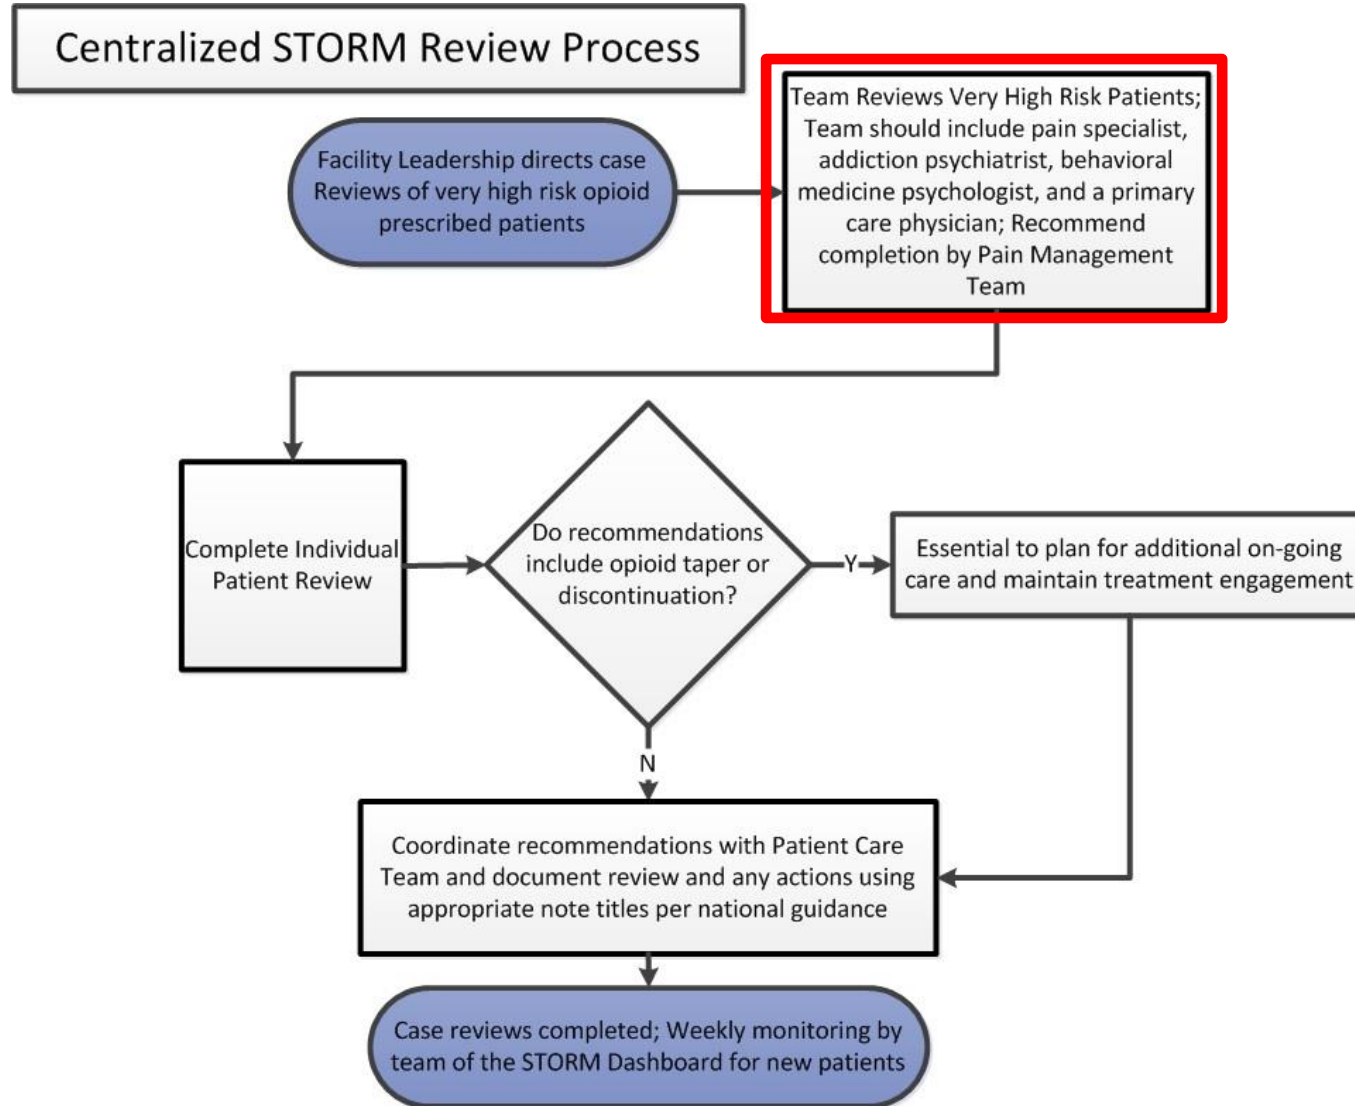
Centralized STORM Review Process

Facility Leadership directs case Reviews of very high risk opioid prescribed patients

Team Reviews Very High Risk Patients; Team should include pain specialist, addiction psychiatrist, behavioral medicine psychologist, and a primary care physician; Recommend completion by Pain Management Team

Complete Individual Patient Review

Do recommendations include opioid taper or discontinuation?

Y

Essential to plan for additional on-going care and maintain treatment engagement

N

Coordinate recommendations with Patient Care Team and document review and any actions using appropriate note titles per national guidance

Case reviews completed; Weekly monitoring by team of the STORM Dashboard for new patients